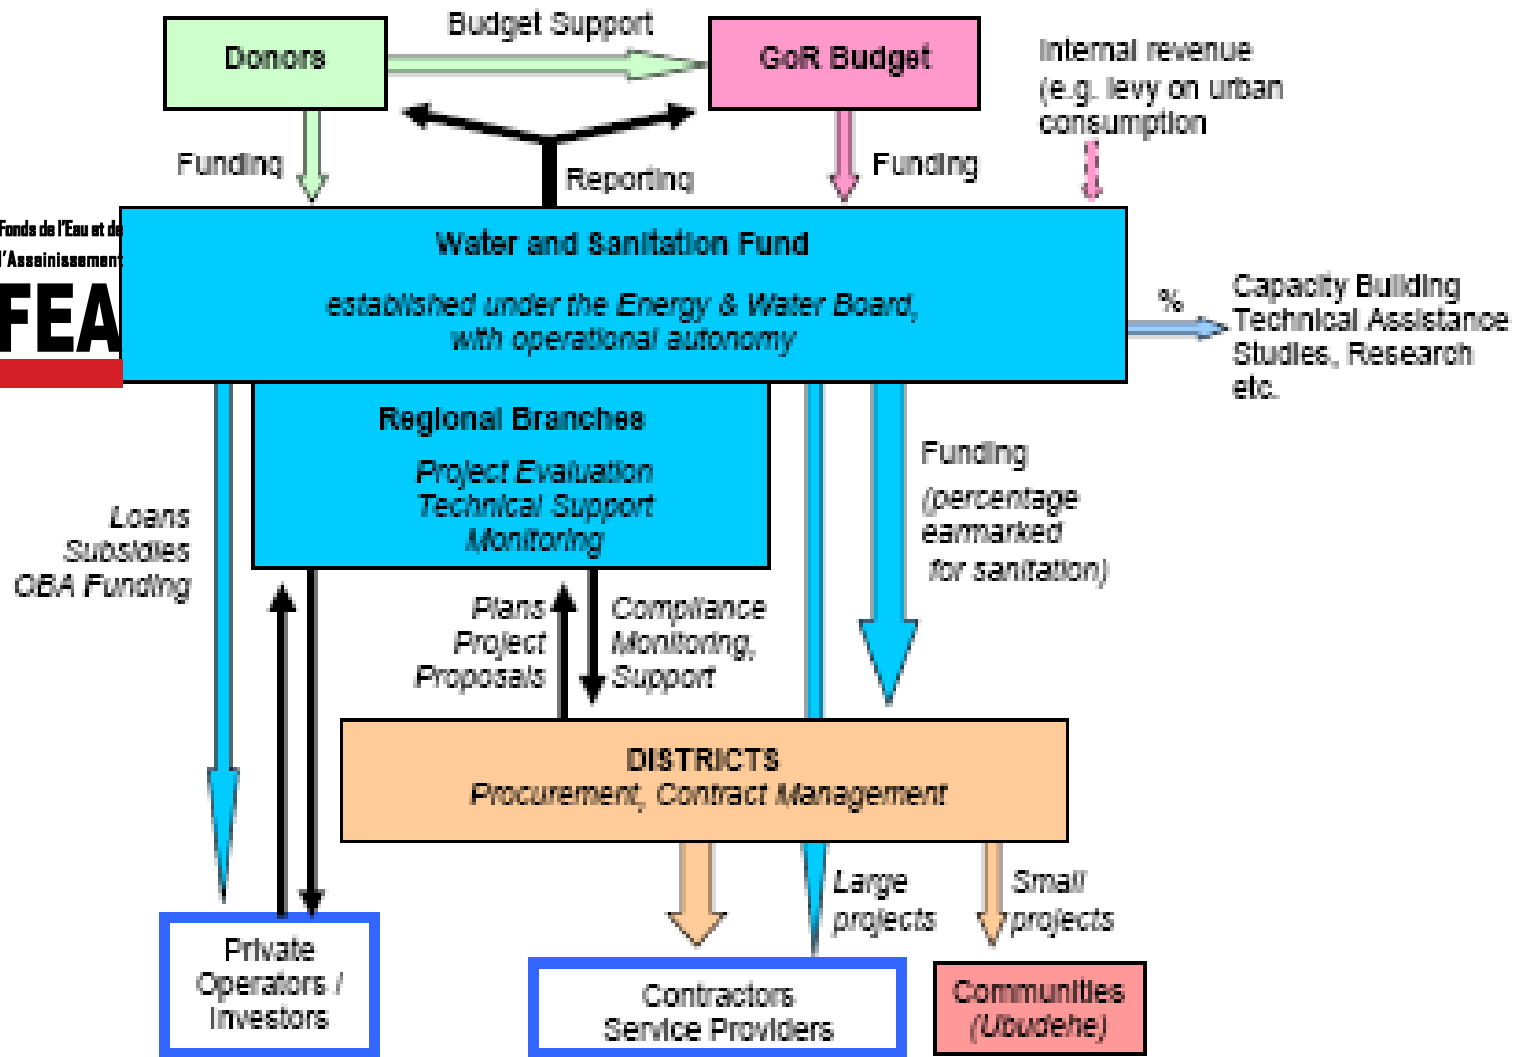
Donors

Budget Support

GoR Budget

Internal revenue (e.g. levy on urban consumption

Funding

Reporting

Funding

Fonds de l'Eau et de l'Assainissement

FEA

Water and Sanitation Fund

established under the Energy & Water Board, with operational autonomy

%

Capacity Building
Technical Assistance
Studies, Research
etc.

Regional Branches

Project Evaluation
Technical Support
Monitoring

Loans
Subsidies
OBA Funding

Funding
(percentage earmarked for sanitation)

Plans
Project
Proposals

Compliance
Monitoring,
Support

DISTRICTS
Procurement, Contract Management

Large projects

Small projects

Private Operators / Investors

Contractors
Service Providers

Communities
(Ubudehe)